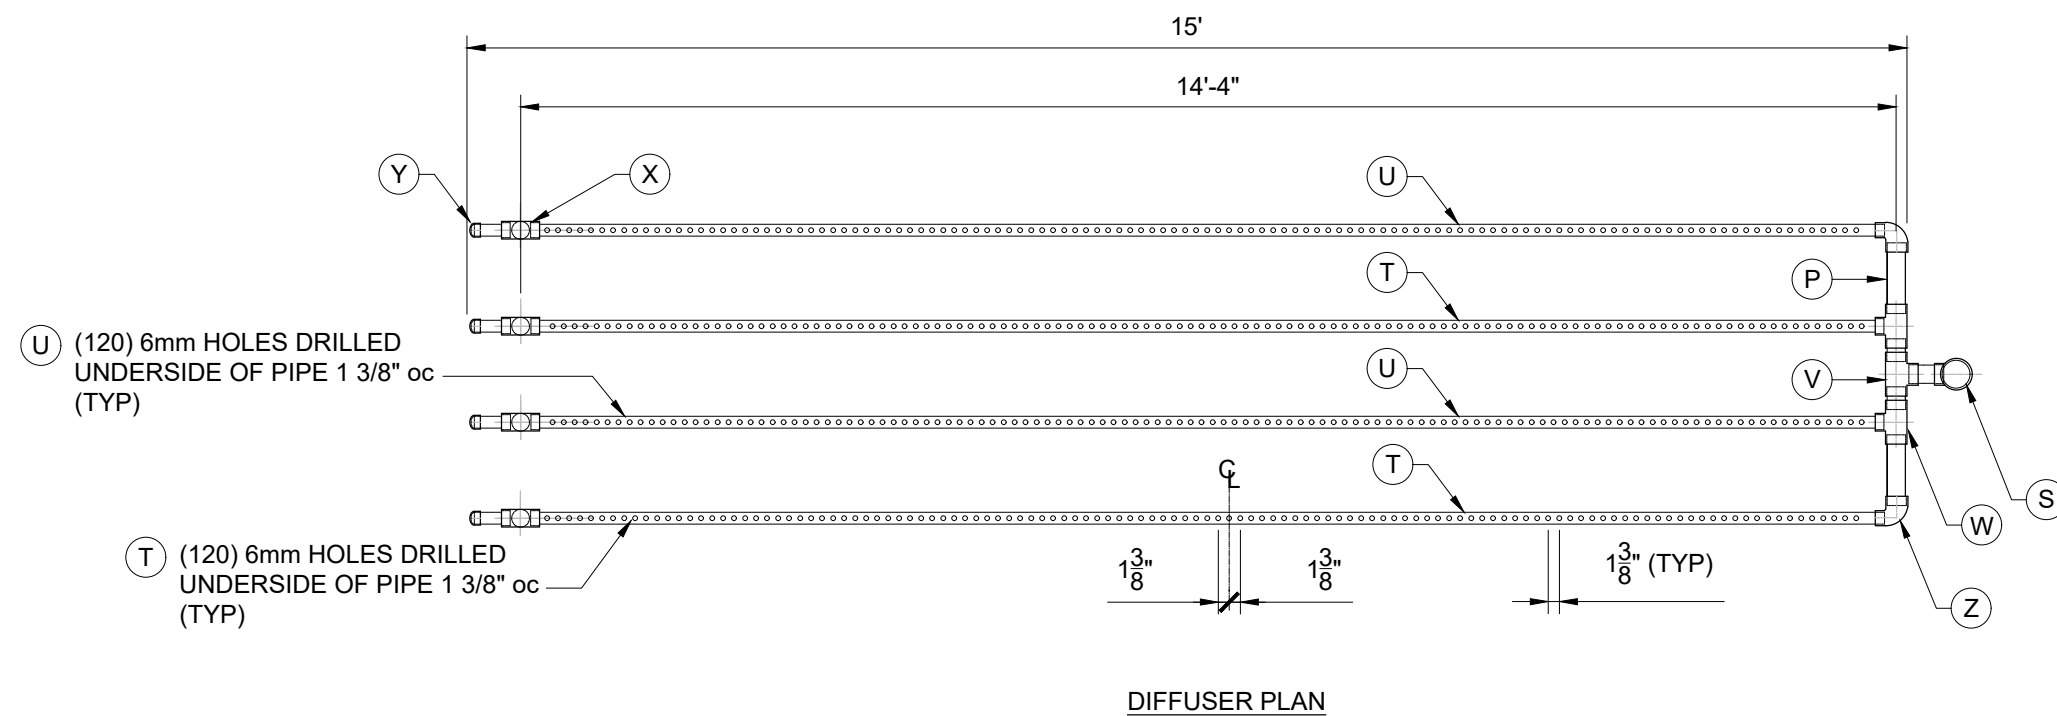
15'

14'-4"

Y

X

U

T

P

U (120) 6mm HOLES DRILLED UNDERSIDE OF PIPE 1 3/8" oc (TYP)

U

V

T

$C_L$

S

W

T (120) 6mm HOLES DRILLED UNDERSIDE OF PIPE 1 3/8" oc (TYP)

$1\frac{3}{8}$"

$1\frac{3}{8}$"

$1\frac{3}{8}$" (TYP)

Z

DIFFUSER PLAN